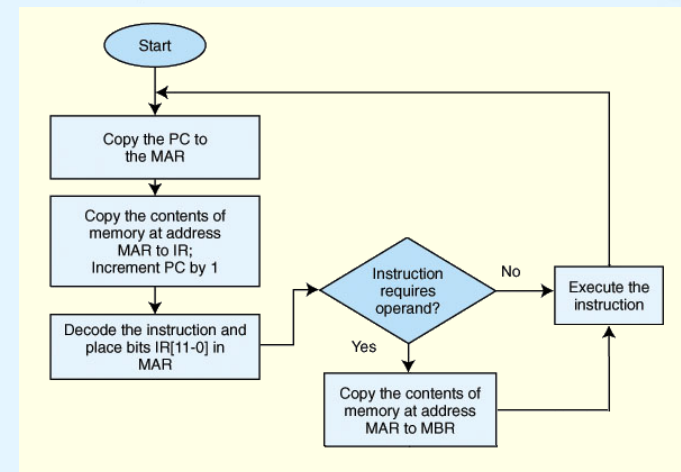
Start

Copy the PC to the MAR

Copy the contents of memory at address MAR to IR; Increment PC by 1

Decode the instruction and place bits IR[11-0] in MAR

Instruction requires operand?

No

Yes

Execute the instruction

Copy the contents of memory at address MAR to MBR